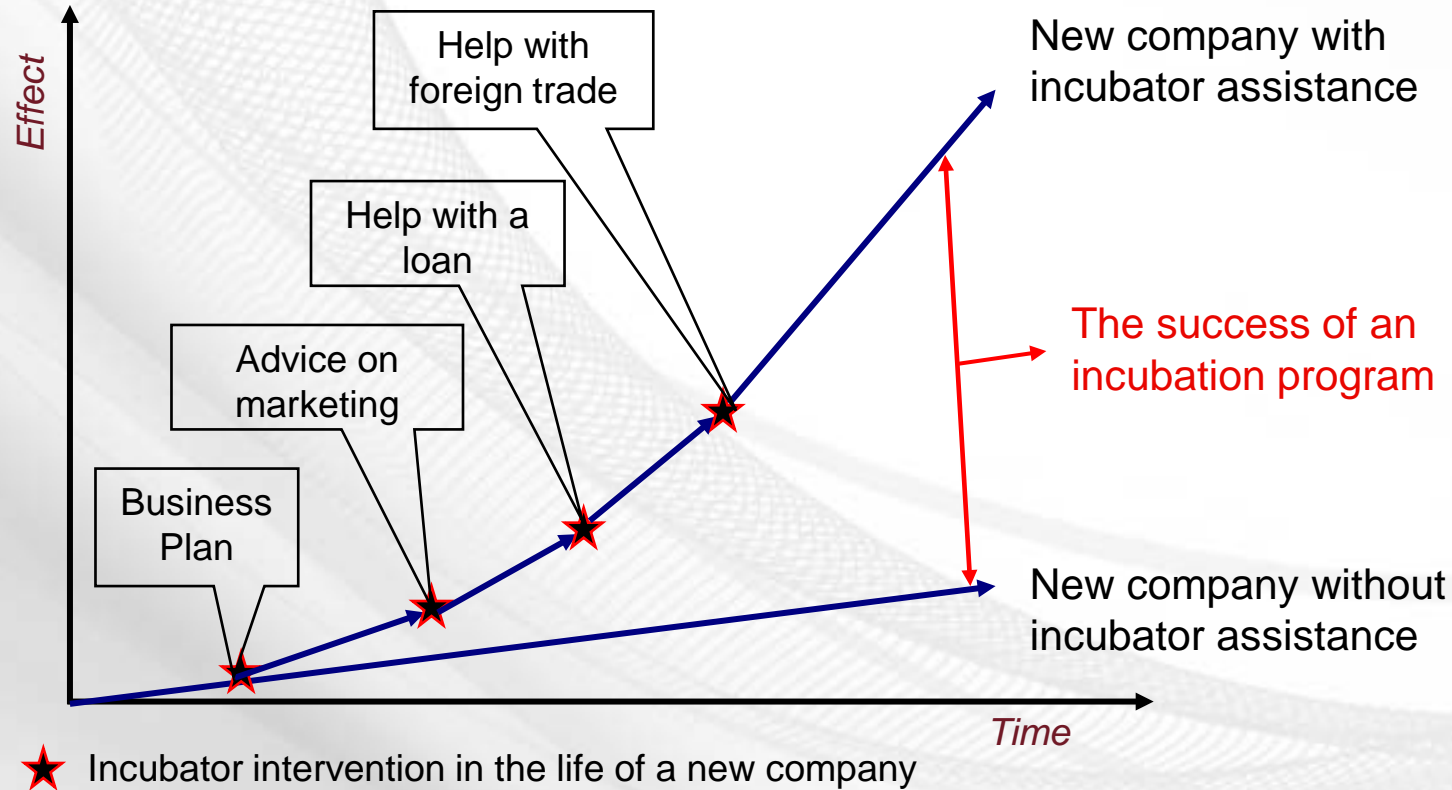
Effect

Help with foreign trade

New company with incubator assistance

Help with a loan

The success of an incubation program

Advice on marketing

Business Plan

New company without incubator assistance

Time

Incubator intervention in the life of a new company